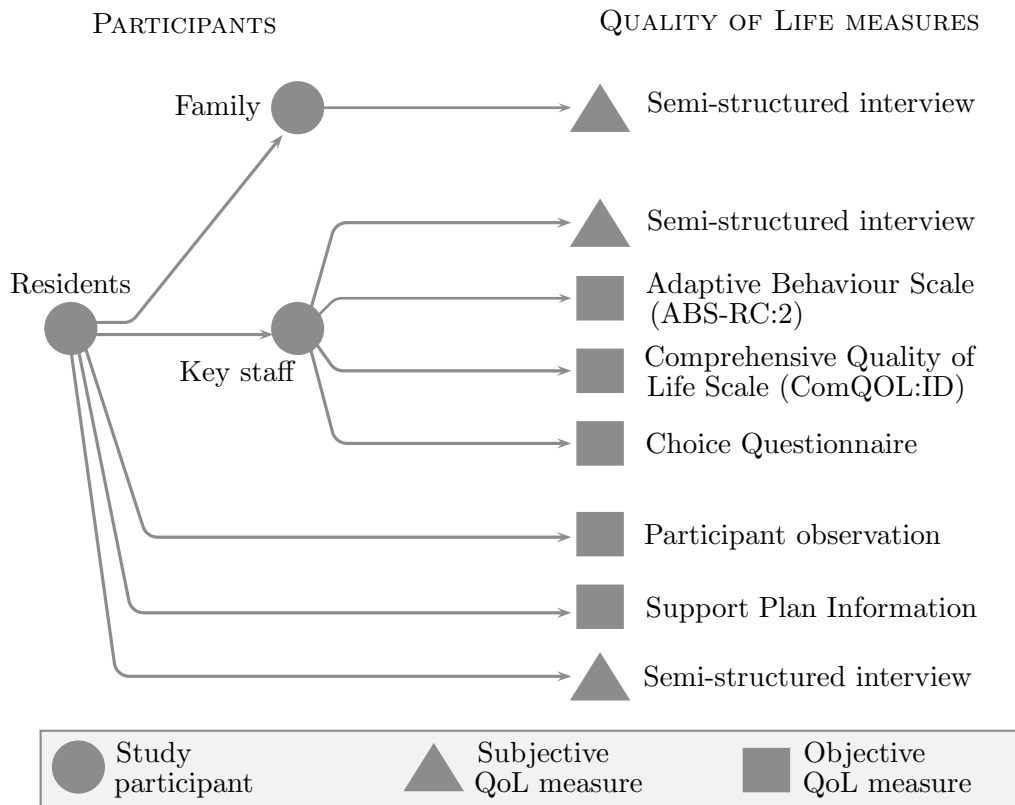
Participants

Quality of Life measures

Family

Semi-structured interview

Semi-structured interview

Residents

Adaptive Behaviour Scale (ABS-RC:2)

Key staff

Comprehensive Quality of Life Scale (ComQOL:ID)

Choice Questionnaire

Participant observation

Support Plan Information

Semi-structured interview

Study participant

Subjective QoL measure

Objective QoL measure